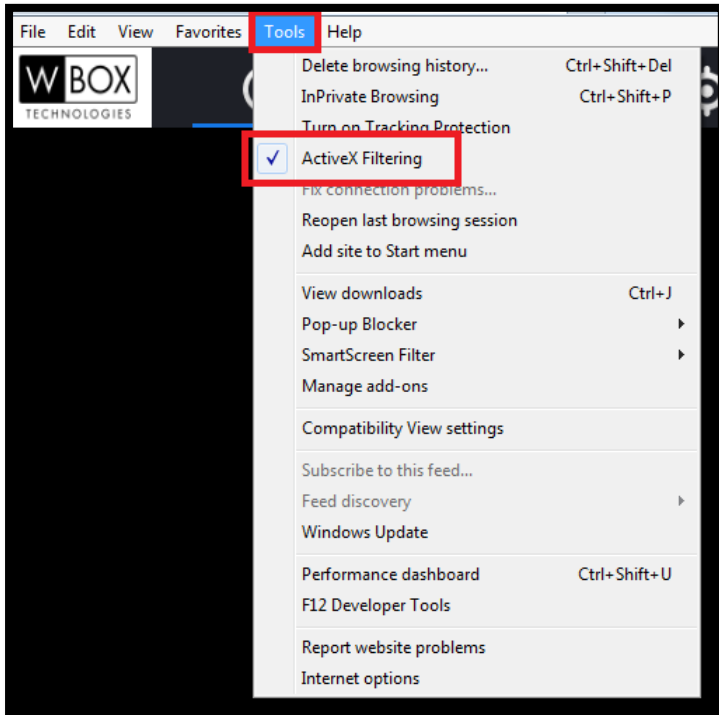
File Edit View Favorites Tools Help

W BOX
TECHNOLOGIES

Delete browsing history... Ctrl+Shift+Del
InPrivate Browsing Ctrl+Shift+P
Turn on Tracking Protection
✓ ActiveX Filtering
Fix connection problems...
Reopen last browsing session
Add site to Start menu

View downloads Ctrl+J
Pop-up Blocker
SmartScreen Filter
Manage add-ons

Compatibility View settings

Subscribe to this feed...
Feed discovery
Windows Update

Performance dashboard Ctrl+Shift+U
F12 Developer Tools

Report website problems
Internet options